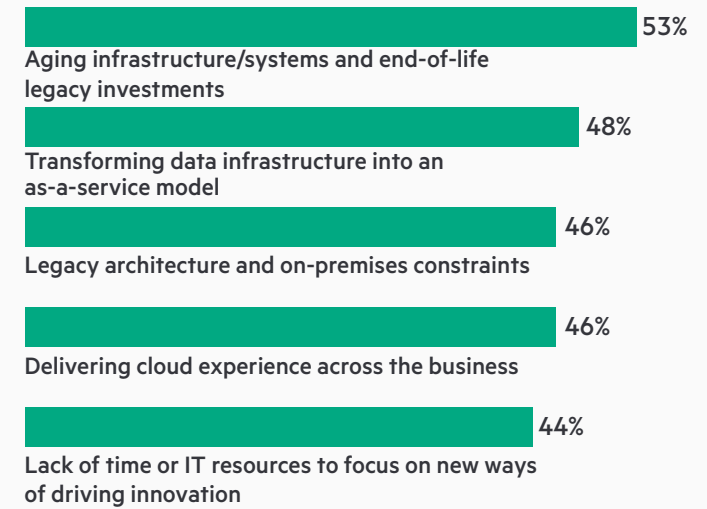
53%
Aging infrastructure/systems and end-of-life legacy investments

48%
Transforming data infrastructure into an as-a-service model

46%
Legacy architecture and on-premises constraints

46%
Delivering cloud experience across the business

44%
Lack of time or IT resources to focus on new ways of driving innovation